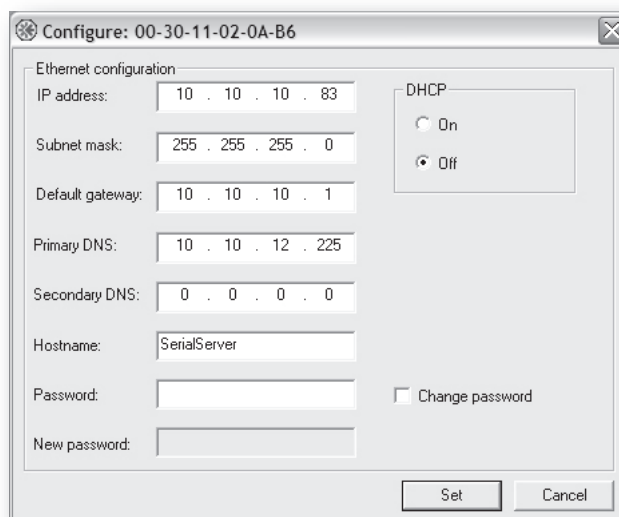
Configure: 00-30-11-02-0A-B6

Ethernet configuration

IP address: 10 . 10 . 10 . 83

Subnet mask: 255 . 255 . 255 . 0

Default gateway: 10 . 10 . 10 . 1

Primary DNS: 10 . 10 . 12 . 225

Secondary DNS: 0 . 0 . 0 . 0

Hostname: SerialServer

Password:

New password:

DHCP

On

Off

Change password

Set

Cancel